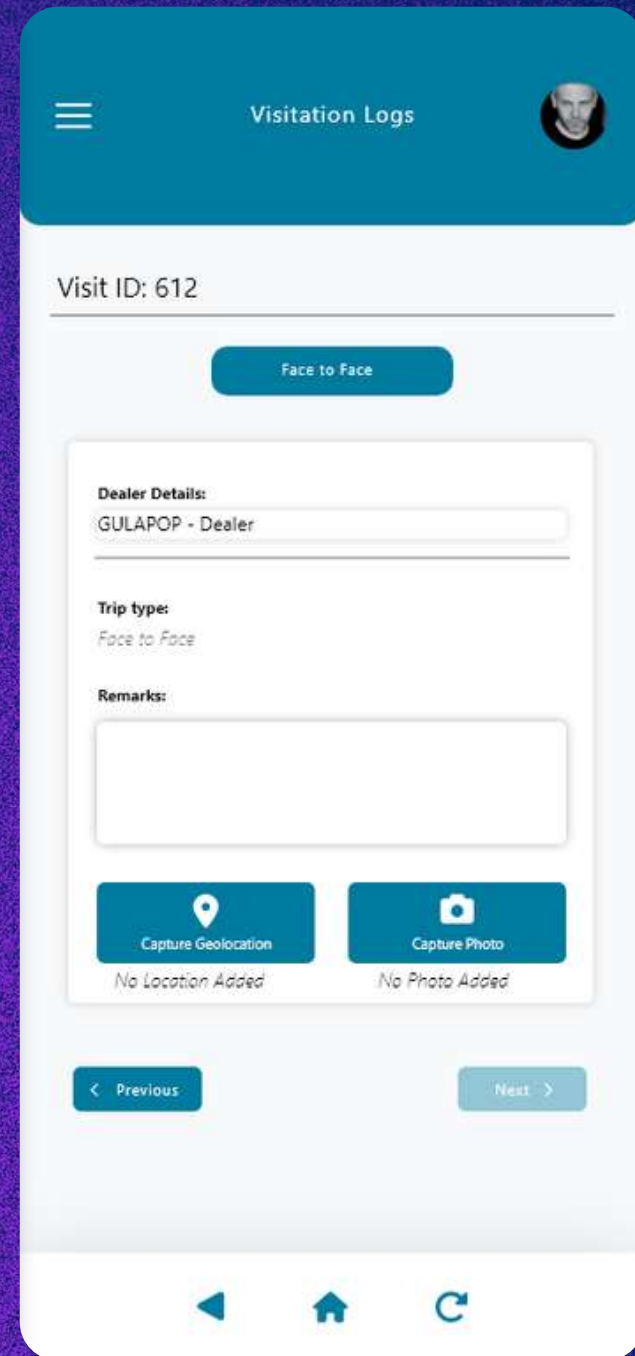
Visitation Logs

Visit ID: 612

Face to Face

Dealer Details:
GULAPOP - Dealer

Trip type:
Face to Face

Remarks:

Capture Geolocation
No Location Added

Capture Photo
No Photo Added

< Previous

Next >